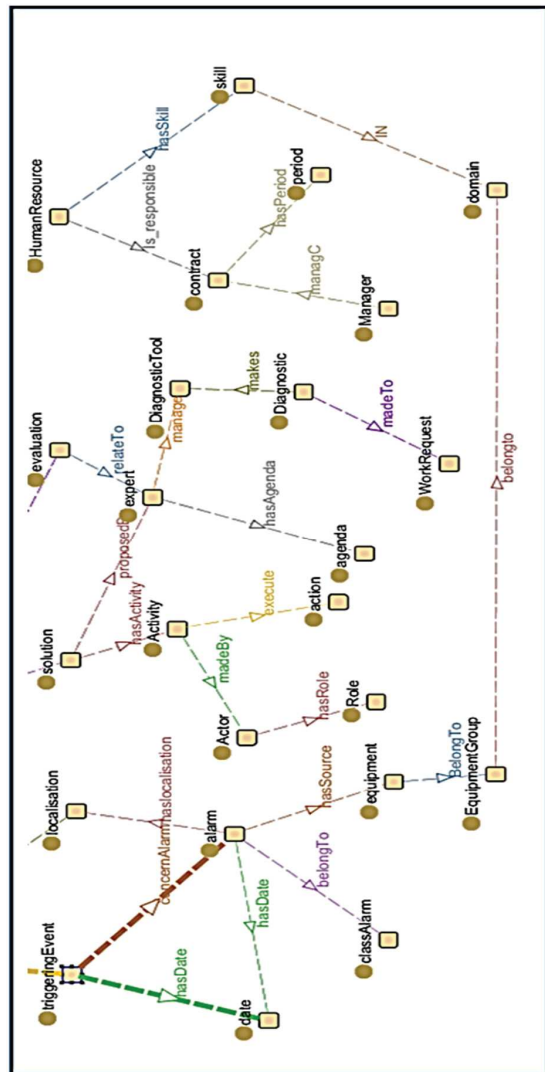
HumanResource
skill
hasSkill
IN
is_responsible
period
hasPeriod
contract
managC
Manager
domain
evaluation
DiagnosticTool
makes
Diagnostic
madeTo
WorkRequest
relateTo
manage
expert
hasAgenda
agenda
belongto
solution
proposedB
hasActivity
Activity
execute
action
madeBy
Actor
hasRole
Role
localisation
concernAlarm
haslocalisation
alarm
hasSource
equipment
BelongTo
EquipmentGroup
triggeringEvent
hasDate
hasDate
belongTo
classAlarm
date